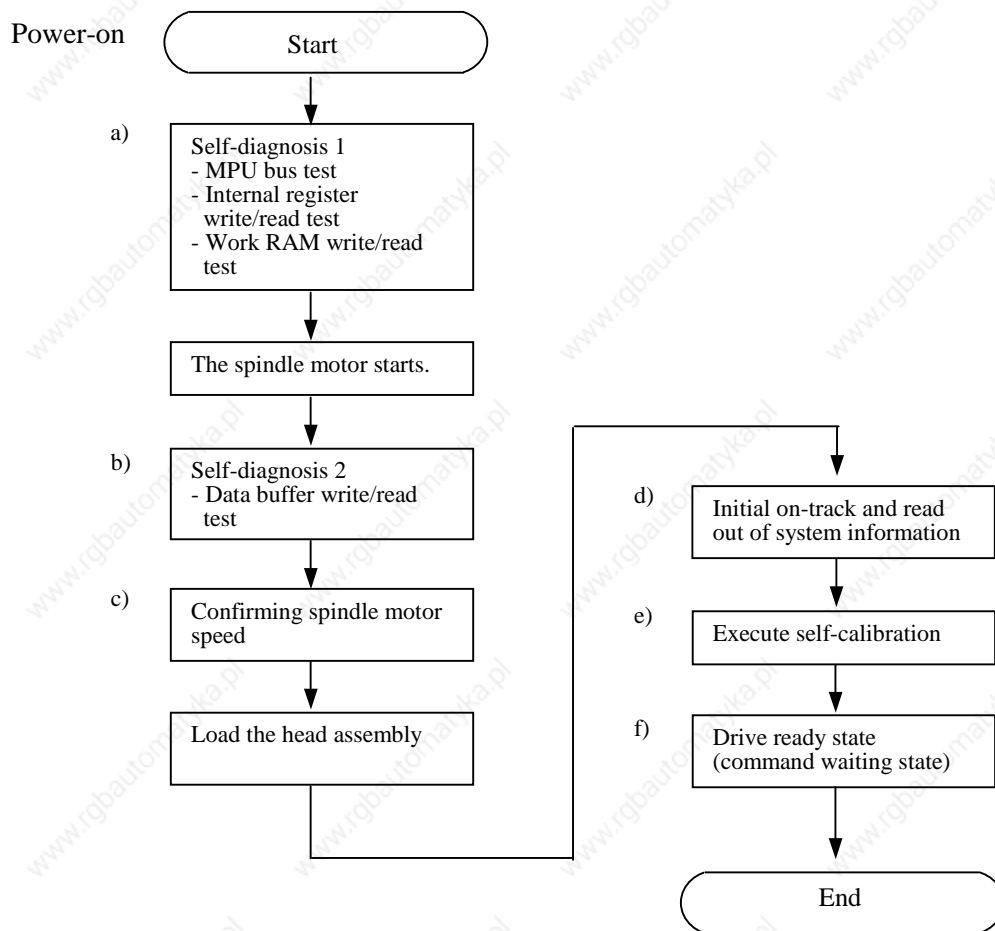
Power-on

Start

a)

Self-diagnosis 1
- MPU bus test
- Internal register write/read test
- Work RAM write/read test

The spindle motor starts.

b)

Self-diagnosis 2
- Data buffer write/read test

c)

Confirming spindle motor speed

Load the head assembly

d)

Initial on-track and read out of system information

e)

Execute self-calibration

f)

Drive ready state (command waiting state)

End

www.rgbautomatyka.pl